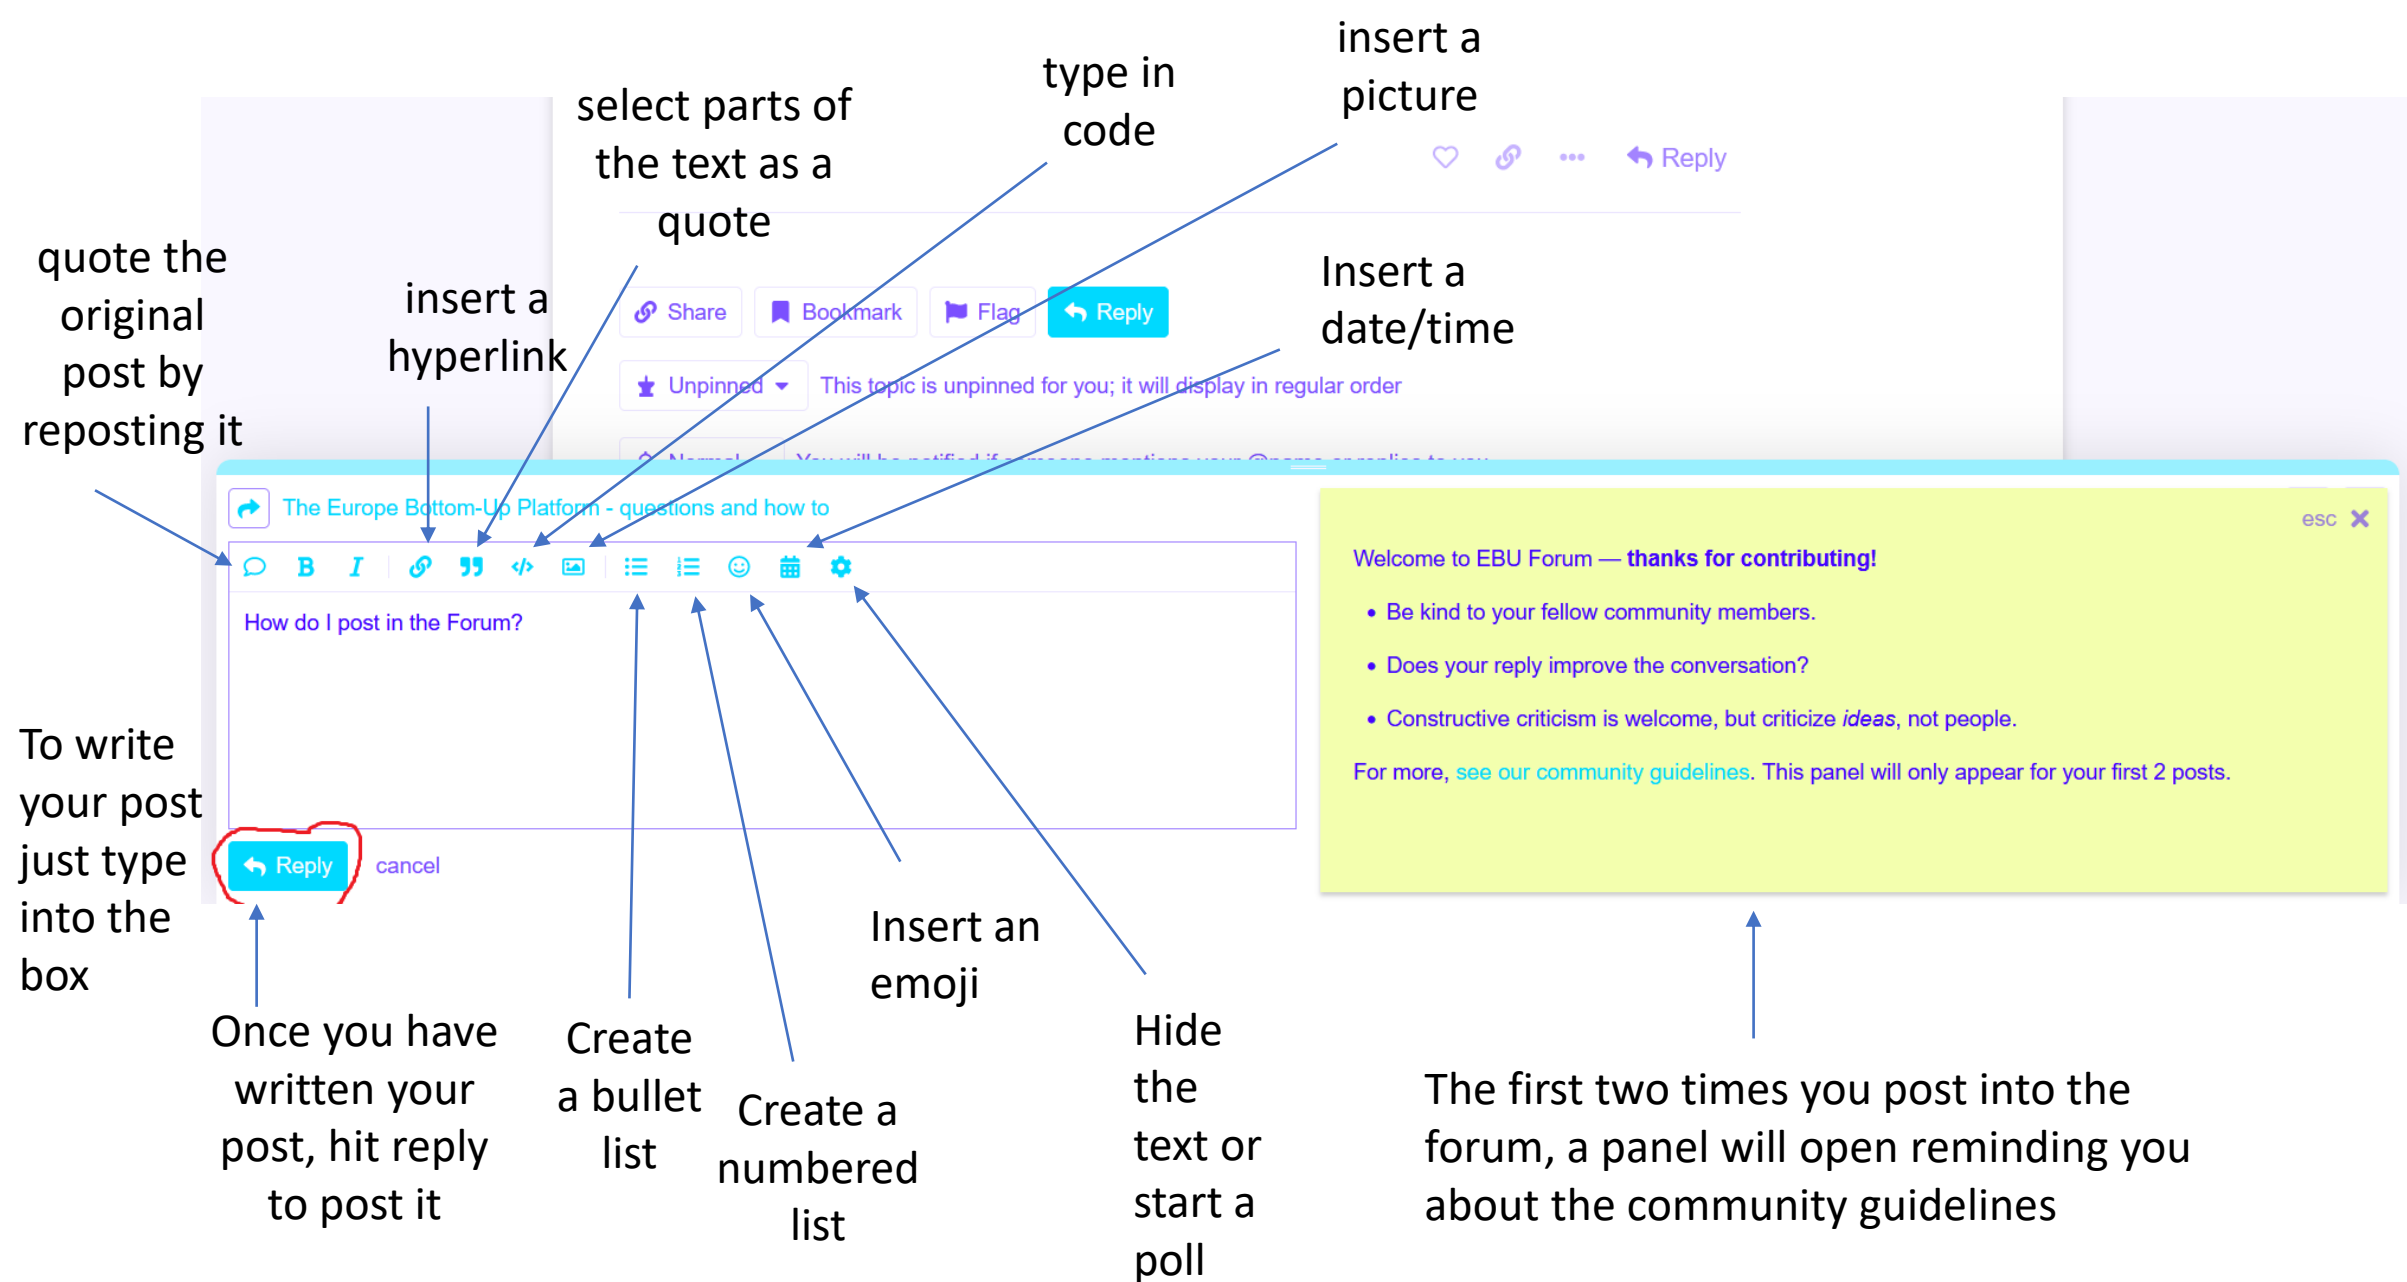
insert a picture

type in code

select parts of the text as a quote

Reply

quote the original post by reposting it

insert a hyperlink

Share Bookmark Flag Reply

Insert a date/time

Unpinned This topic is unpinned for you; it will display in regular order

Normal You will be notified if someone mentions your @name or replies to you

The Europe Bottom-Up Platform - questions and how to

B I

How do I post in the Forum?

esc

Welcome to EBU Forum — **thanks for contributing!**

- Be kind to your fellow community members.
- Does your reply improve the conversation?
- Constructive criticism is welcome, but criticize *ideas*, not people.

For more, see our community guidelines. This panel will only appear for your first 2 posts.

To write your post just type into the box

Reply cancel

Insert an emoji

Once you have written your post, hit reply to post it

Create a bullet list

Create a numbered list

Hide the text or start a poll

The first two times you post into the forum, a panel will open reminding you about the community guidelines